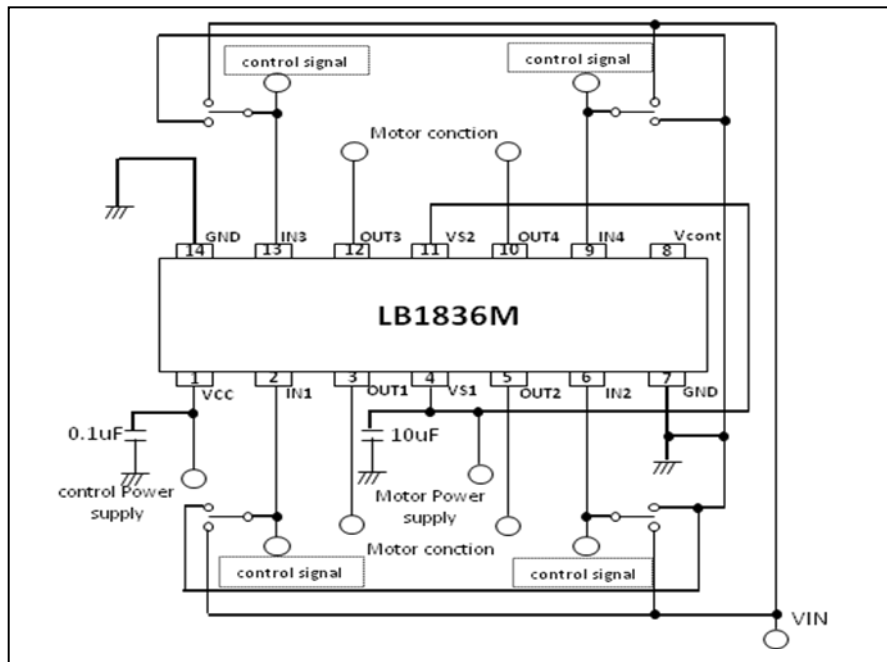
control signal

control signal

Motor conction

GND 14
IN3 13
OUT3 12
VS2 11
OUT4 10
IN4 9
Vcont 8

LB1836M

1 VCC
2 IN1
3 OUT1
4 VS1
5 OUT2
6 IN2
7 GND

0.1uF

10uF

control Power supply

Motor Power supply

Motor conction

control signal

control signal

VIN